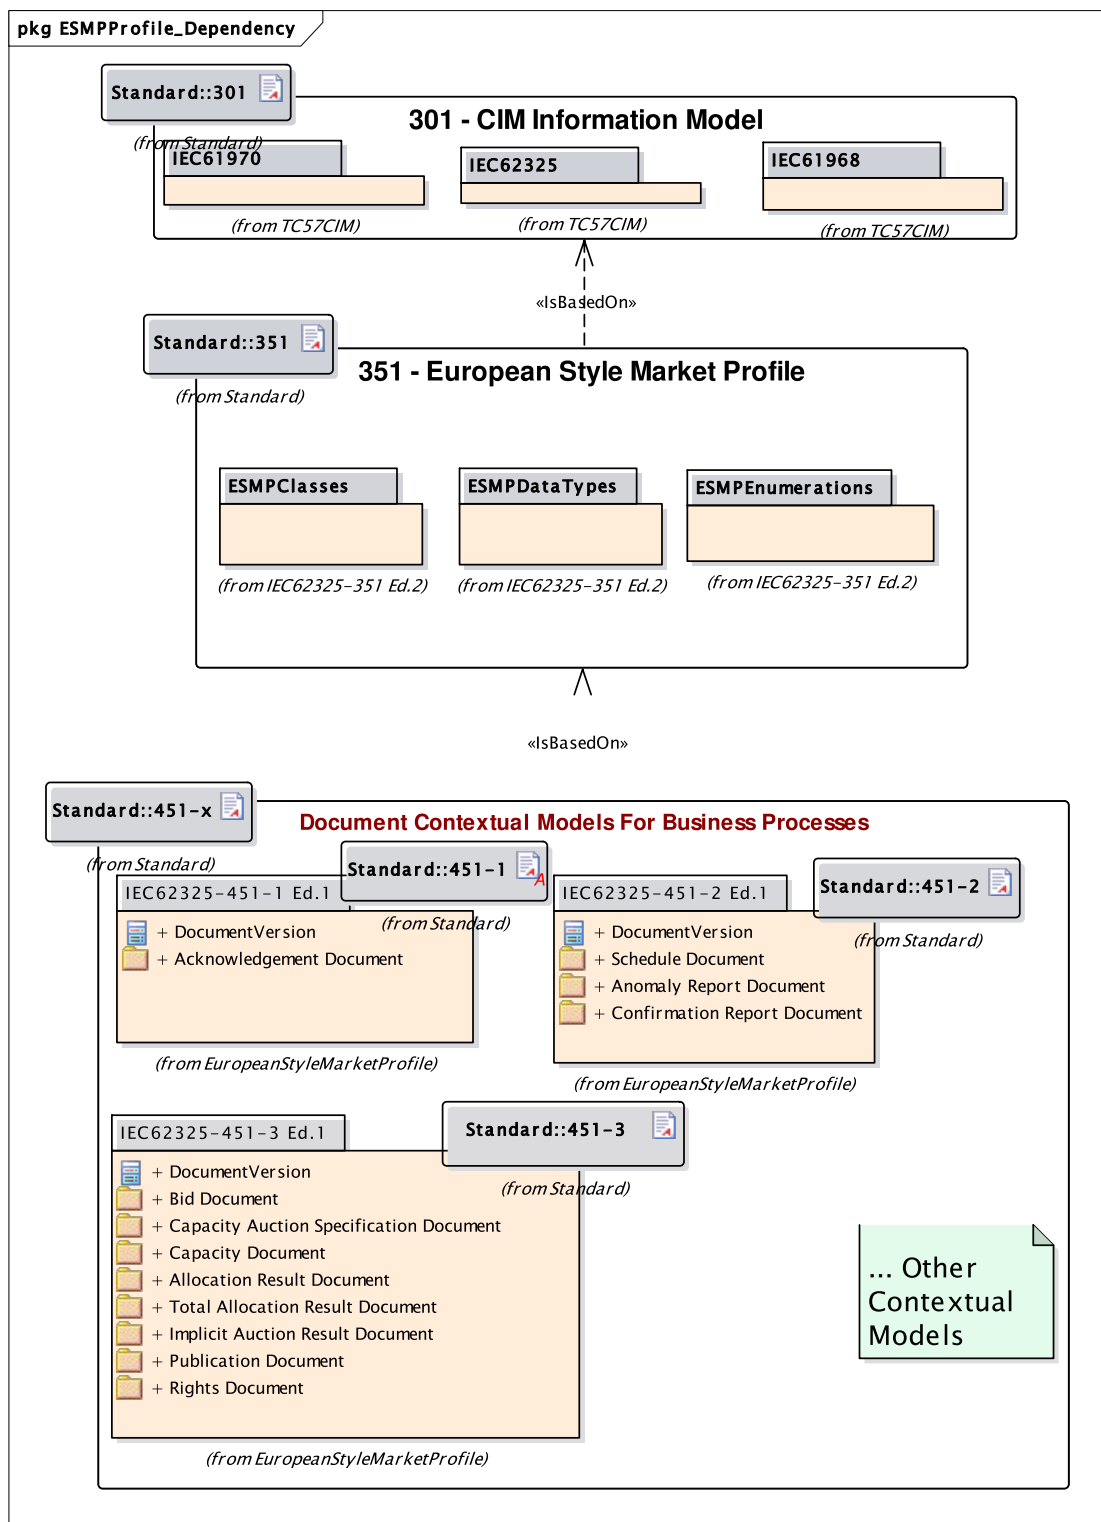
pkg ESMPProfile_Dependency

Standard::301

(from Standard)

301 - CIM Information Model

IEC61970

(from TC57CIM)

IEC62325

(from TC57CIM)

IEC61968

(from TC57CIM)

«IsBasedOn»

Standard::351

(from Standard)

351 - European Style Market Profile

ESMPClasses

(from IEC62325-351 Ed.2)

ESMPDataTypes

(from IEC62325-351 Ed.2)

ESMPEnumerations

(from IEC62325-351 Ed.2)

«IsBasedOn»

Standard::451-x

(from Standard)

Document Contextual Models For Business Processes

Standard::451-1

(from Standard)

IEC62325-451-1 Ed.1

+ DocumentVersion
+ Acknowledgement Document

(from EuropeanStyleMarketProfile)

IEC62325-451-2 Ed.1

+ DocumentVersion
+ Schedule Document
+ Anomaly Report Document
+ Confirmation Report Document

(from EuropeanStyleMarketProfile)

Standard::451-2

(from Standard)

IEC62325-451-3 Ed.1

+ DocumentVersion
+ Bid Document
+ Capacity Auction Specification Document
+ Capacity Document
+ Allocation Result Document
+ Total Allocation Result Document
+ Implicit Auction Result Document
+ Publication Document
+ Rights Document

(from EuropeanStyleMarketProfile)

Standard::451-3

(from Standard)

... Other Contextual Models